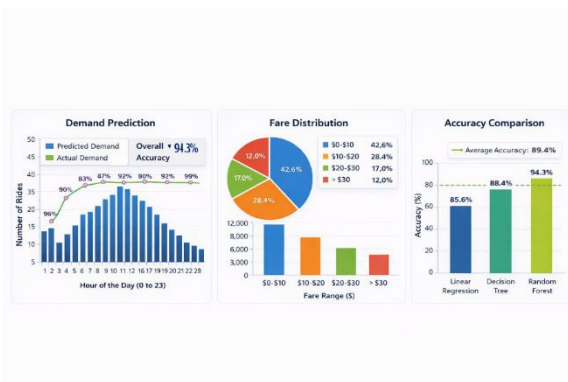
Demand Prediction

Predicted Demand
Actual Demand

Overall Accuracy 94.3%

50
45
40
35
30
25
20
15
10
5
0

Number of Rides

96%
90%
83%
87%
92%
90%
92%
99%

1 2 3 4 5 6 7 8 9 10 11 12 16 17 18 19 20 21 22 23

Hour of the Day (0 to 23)

Fare Distribution

12.0%
17.0%
42.6%
28.4%

$0-$10 42.6%
$10-$20 28.4%
$20-$30 17.0%
> $30 12.0%

12,000
8,000
6,000
3,000
0

$0-$10
$10-$20
$20-$30
> $30

Fare Range ($)

Accuracy Comparison

Average Accuracy: 89.4%

100
80
60
40
20
0

Accuracy (%)

85.6%
88.4%
94.3%

Linear Regression
Decision Tree
Random Forest